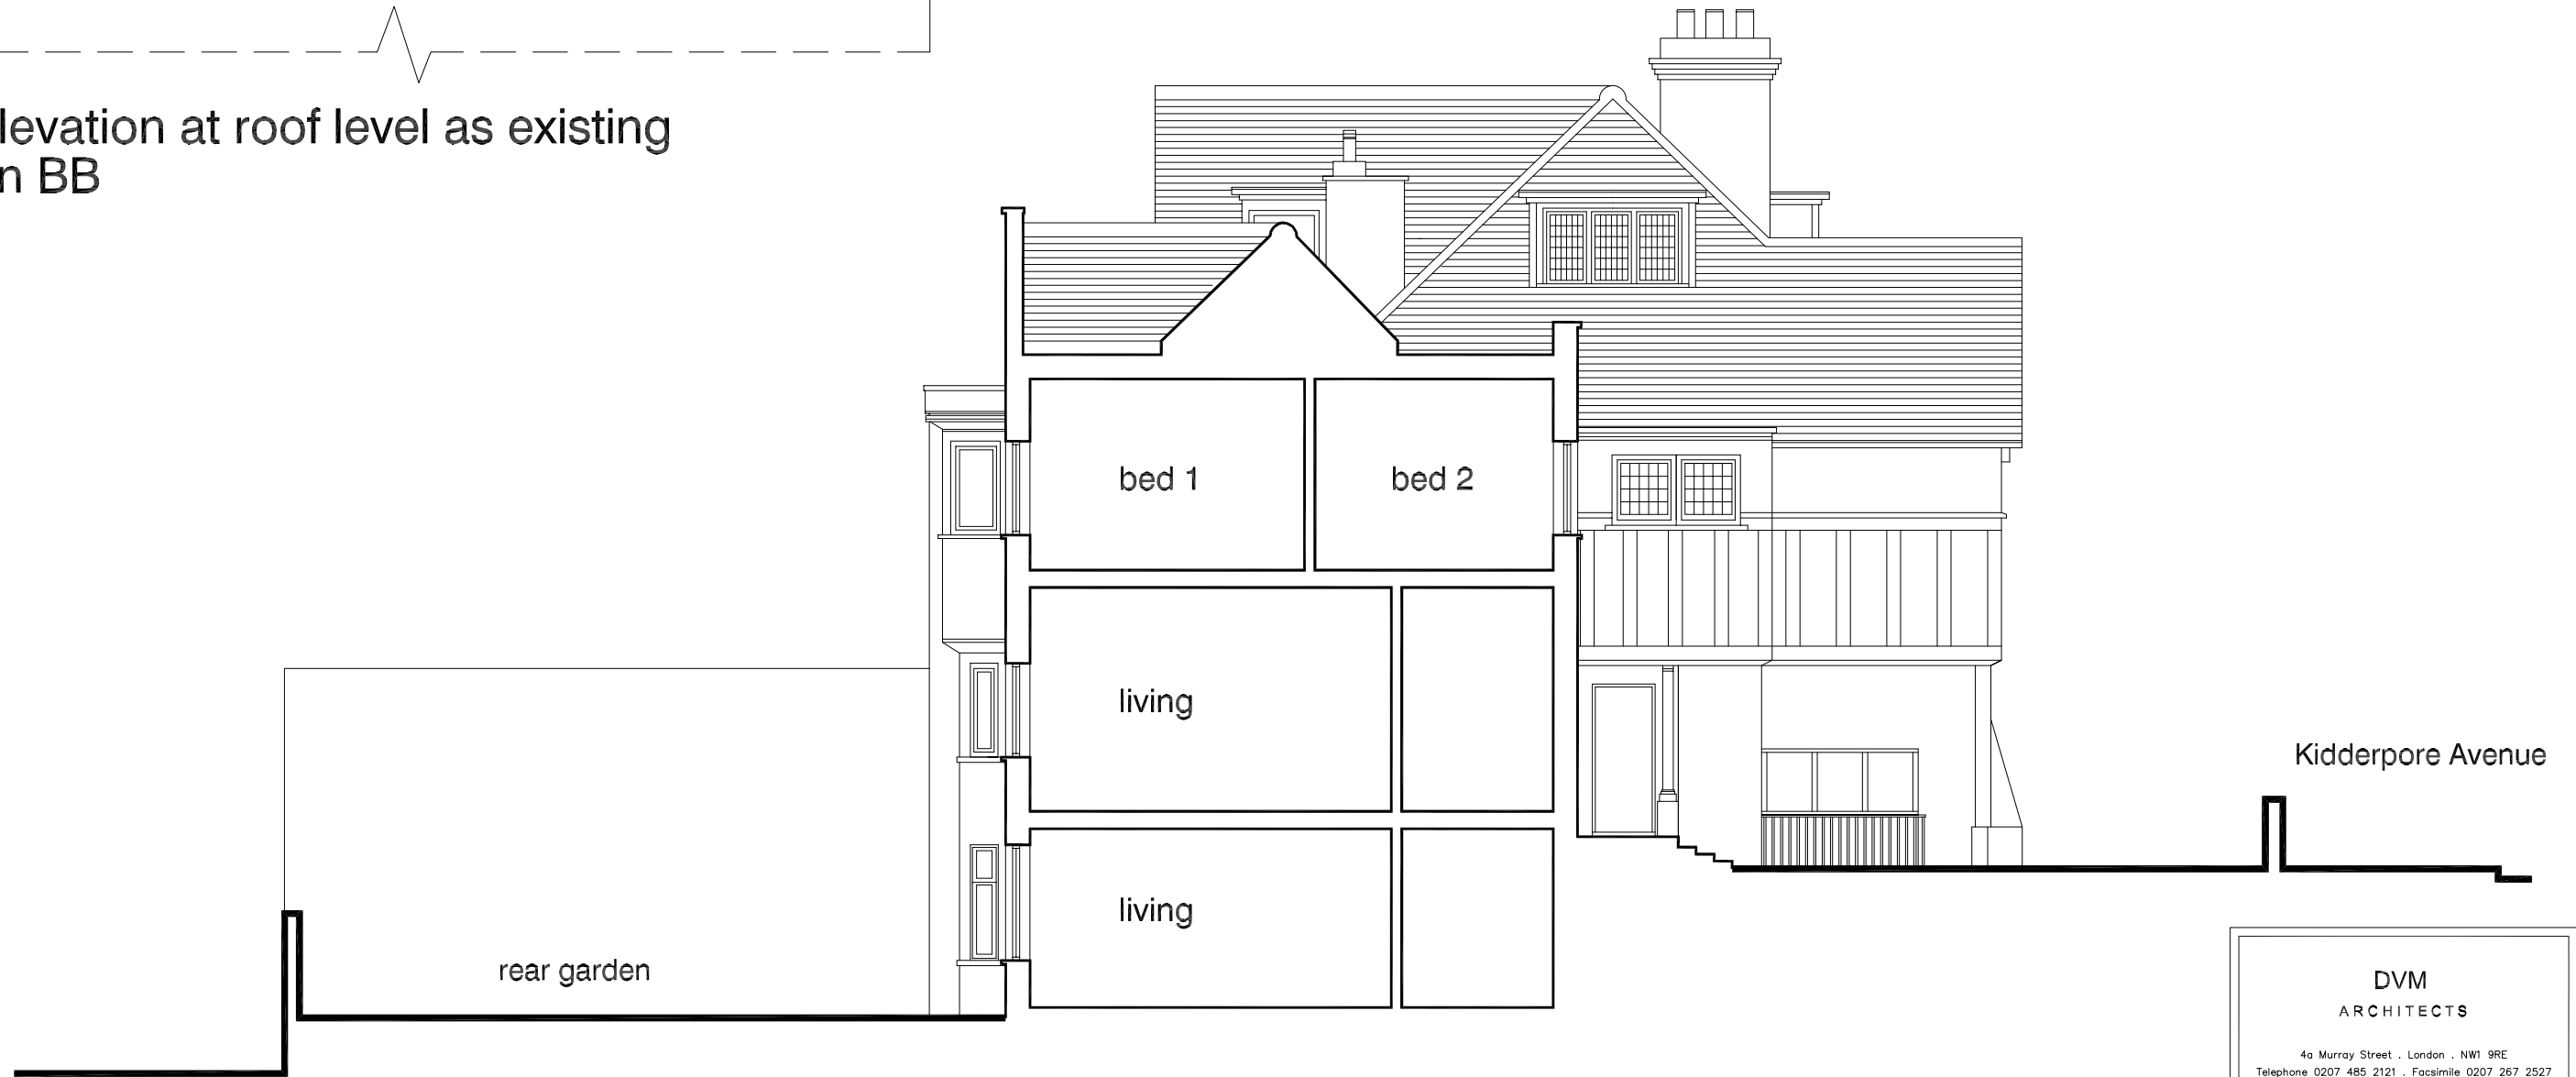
levation at roof level as existing
n BB

bed 1

bed 2

living

living

rear garden

Kidderpore Avenue

DVM
ARCHITECTS

4a Murray Street . London . NW1 9RE
Telephone 0207 485 2121 . Facsimile 0207 267 2527